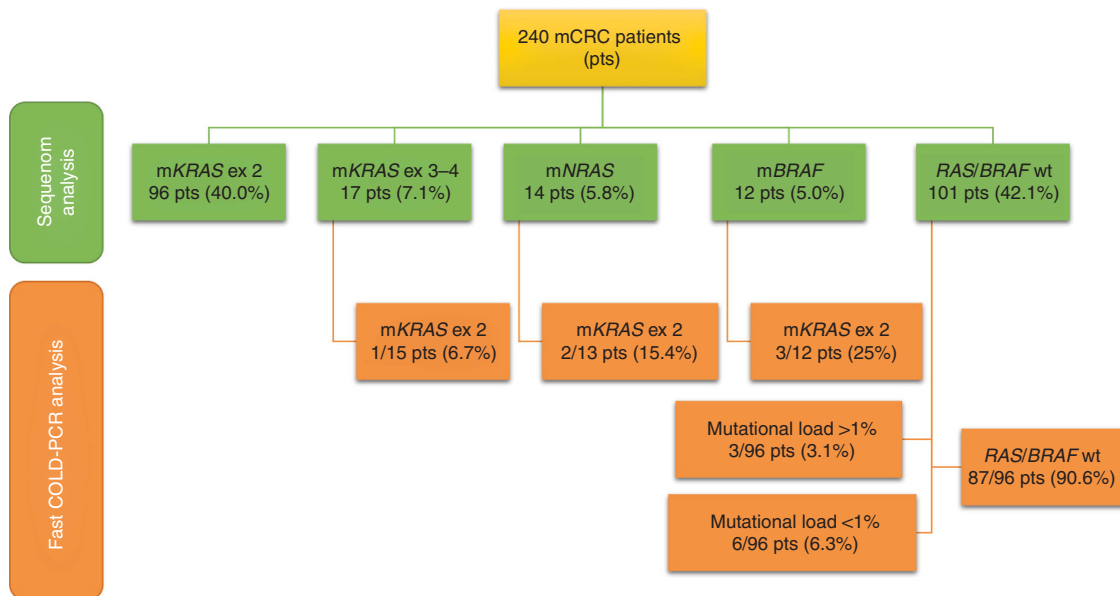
240 mCRC patients (pts)

Sequenom analysis

mKRAS ex 2
96 pts (40.0%)

mKRAS ex 3–4
17 pts (7.1%)

mNRAS
14 pts (5.8%)

mBRAF
12 pts (5.0%)

RAS/BRAF wt
101 pts (42.1%)

Fast COLD-PCR analysis

mKRAS ex 2
1/15 pts (6.7%)

mKRAS ex 2
2/13 pts (15.4%)

mKRAS ex 2
3/12 pts (25%)

Mutational load >1%
3/96 pts (3.1%)

RAS/BRAF wt
87/96 pts (90.6%)

Mutational load <1%
6/96 pts (6.3%)